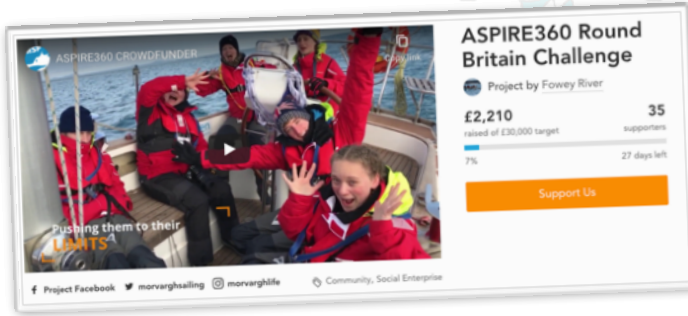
ASPIRE360 CROWDFUNDER

Copy link

Pushing them to their LIMITS

ASPIRE360 Round Britain Challenge

Project by Fowey River

£2,210
raised of £30,000 target

35
supporters

7%

27 days left

Support Us

Project Facebook
morvarghsailing
morvarghlife
Community, Social Enterprise